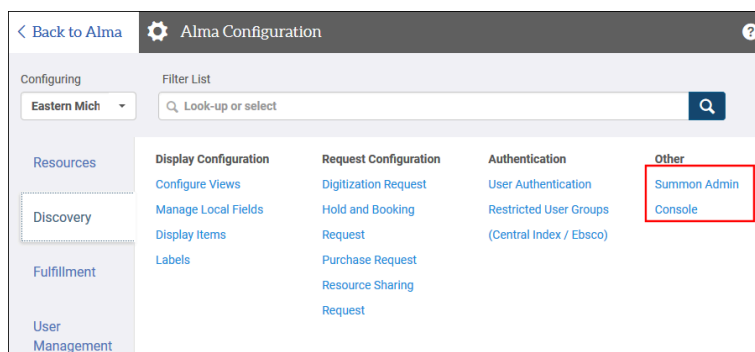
< Back to Alma

Alma Configuration

?

Configuring

Eastern Mich

Filter List

Look-up or select

Resources

Discovery

Fulfillment

User Management

Display Configuration

Configure Views

Manage Local Fields

Display Items

Labels

Request Configuration

Digitization Request

Hold and Booking Request

Purchase Request

Resource Sharing Request

Authentication

User Authentication

Restricted User Groups (Central Index / Ebsco)

Other

Summon Admin Console